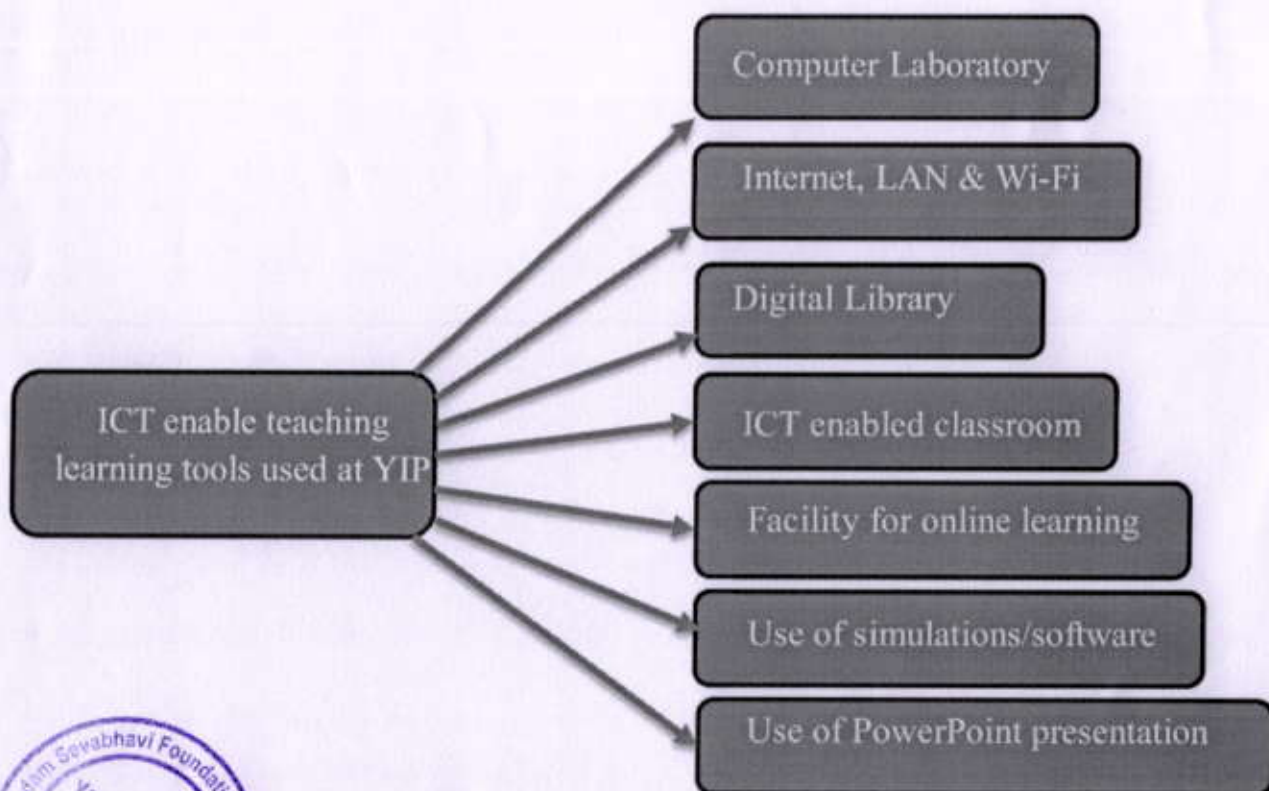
ICT enable teaching learning tools used at YIP

Computer Laboratory

Internet, LAN & Wi-Fi

Digital Library

ICT enabled classroom

Facility for online learning

Use of simulations/software

Use of PowerPoint presentation

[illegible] Sevabhavi Founda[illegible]